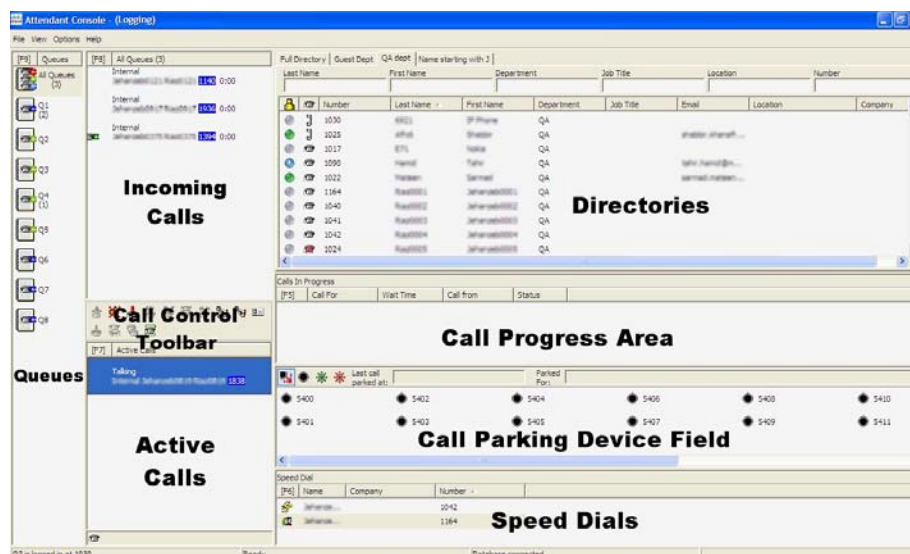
Attendant Console - (Logging)

File View Options Help

[F9] Queues

All Queues (3)

Q1 (2)

Q2

Q3

Q4 (1)

Q5

Q6

Q7

Q8

Queues

[F8] All Queues (3)

Internal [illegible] 1142 0:00

Internal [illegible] 1936 0:00

Internal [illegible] 1394 0:00

Incoming Calls

Call Control Toolbar

[F7] Active Calls

Talking Internal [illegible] 1838

Active Calls

Full Directory | Guest Dept | QA dept | Name starting with J

| Last Name | First Name | Department | Job Title | Location | Number |
|---|---|---|---|---|---|

| | | Number | Last Name | First Name | Department | Job Title | Email | Location | Company |
|---|---|---|---|---|---|---|---|---|---|
| | | 1030 | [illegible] | IP Phone | QA | | | | |
| | | 1025 | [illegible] | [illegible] | QA | | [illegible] | | |
| | | 1017 | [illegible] | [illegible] | QA | | | | |
| | | 1090 | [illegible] | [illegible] | QA | | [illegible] | | |
| | | 1022 | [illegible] | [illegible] | QA | | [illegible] | | |
| | | 1164 | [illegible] | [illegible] | QA | | | | |
| | | 1040 | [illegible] | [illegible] | QA | | | | |
| | | 1041 | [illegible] | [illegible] | QA | | | | |
| | | 1042 | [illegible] | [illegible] | QA | | | | |
| | | 1024 | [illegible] | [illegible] | QA | | | | |

Directories

Calls In Progress

| [F5] | Call For | Wait Time | Call from | Status |
|---|---|---|---|---|

Call Progress Area

Last call parked at:

Parked For:

5400 5402 5404 5406 5408 5410

5401 5403 5405 5407 5409 5411

Call Parking Device Field

Speed Dial

| [F6] | Name | Company | Number |
|---|---|---|---|
| | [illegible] | | 1042 |
| | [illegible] | | 1164 |

Speed Dials

Q7 is logged in at 1030 Ready Database connected